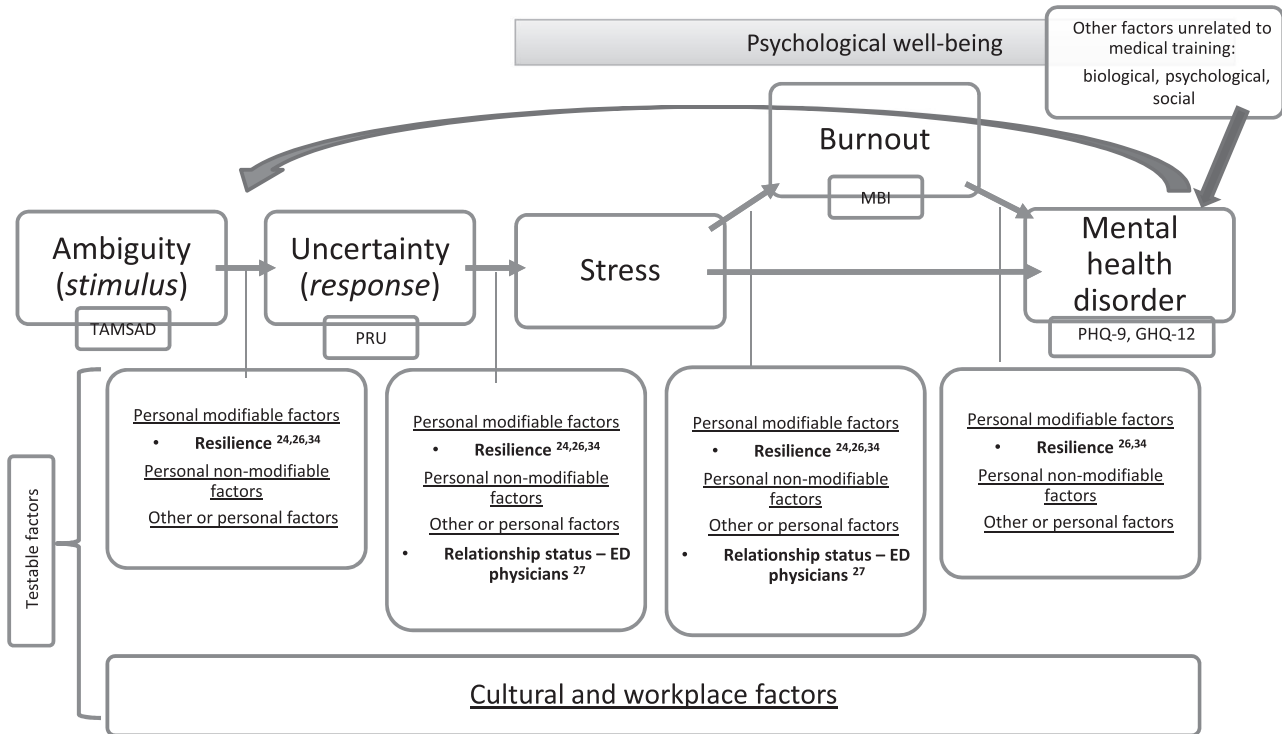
Psychological well-being

Other factors unrelated to medical training: biological, psychological, social

Burnout

MBI

Ambiguity (*stimulus*)

TAMSAD

Uncertainty (*response*)

PRU

Stress

Mental health disorder

PHQ-9, GHQ-12

Testable factors

Personal modifiable factors
• **Resilience $^{24,26,34}$**
Personal non-modifiable factors
Other or personal factors

Personal modifiable factors
• **Resilience $^{24,26,34}$**
Personal non-modifiable factors
Other or personal factors
• **Relationship status – ED physicians $^{27}$**

Personal modifiable factors
• **Resilience $^{24,26,34}$**
Personal non-modifiable factors
Other or personal factors
• **Relationship status – ED physicians $^{27}$**

Personal modifiable factors
• **Resilience $^{26,34}$**
Personal non-modifiable factors
Other or personal factors

Cultural and workplace factors